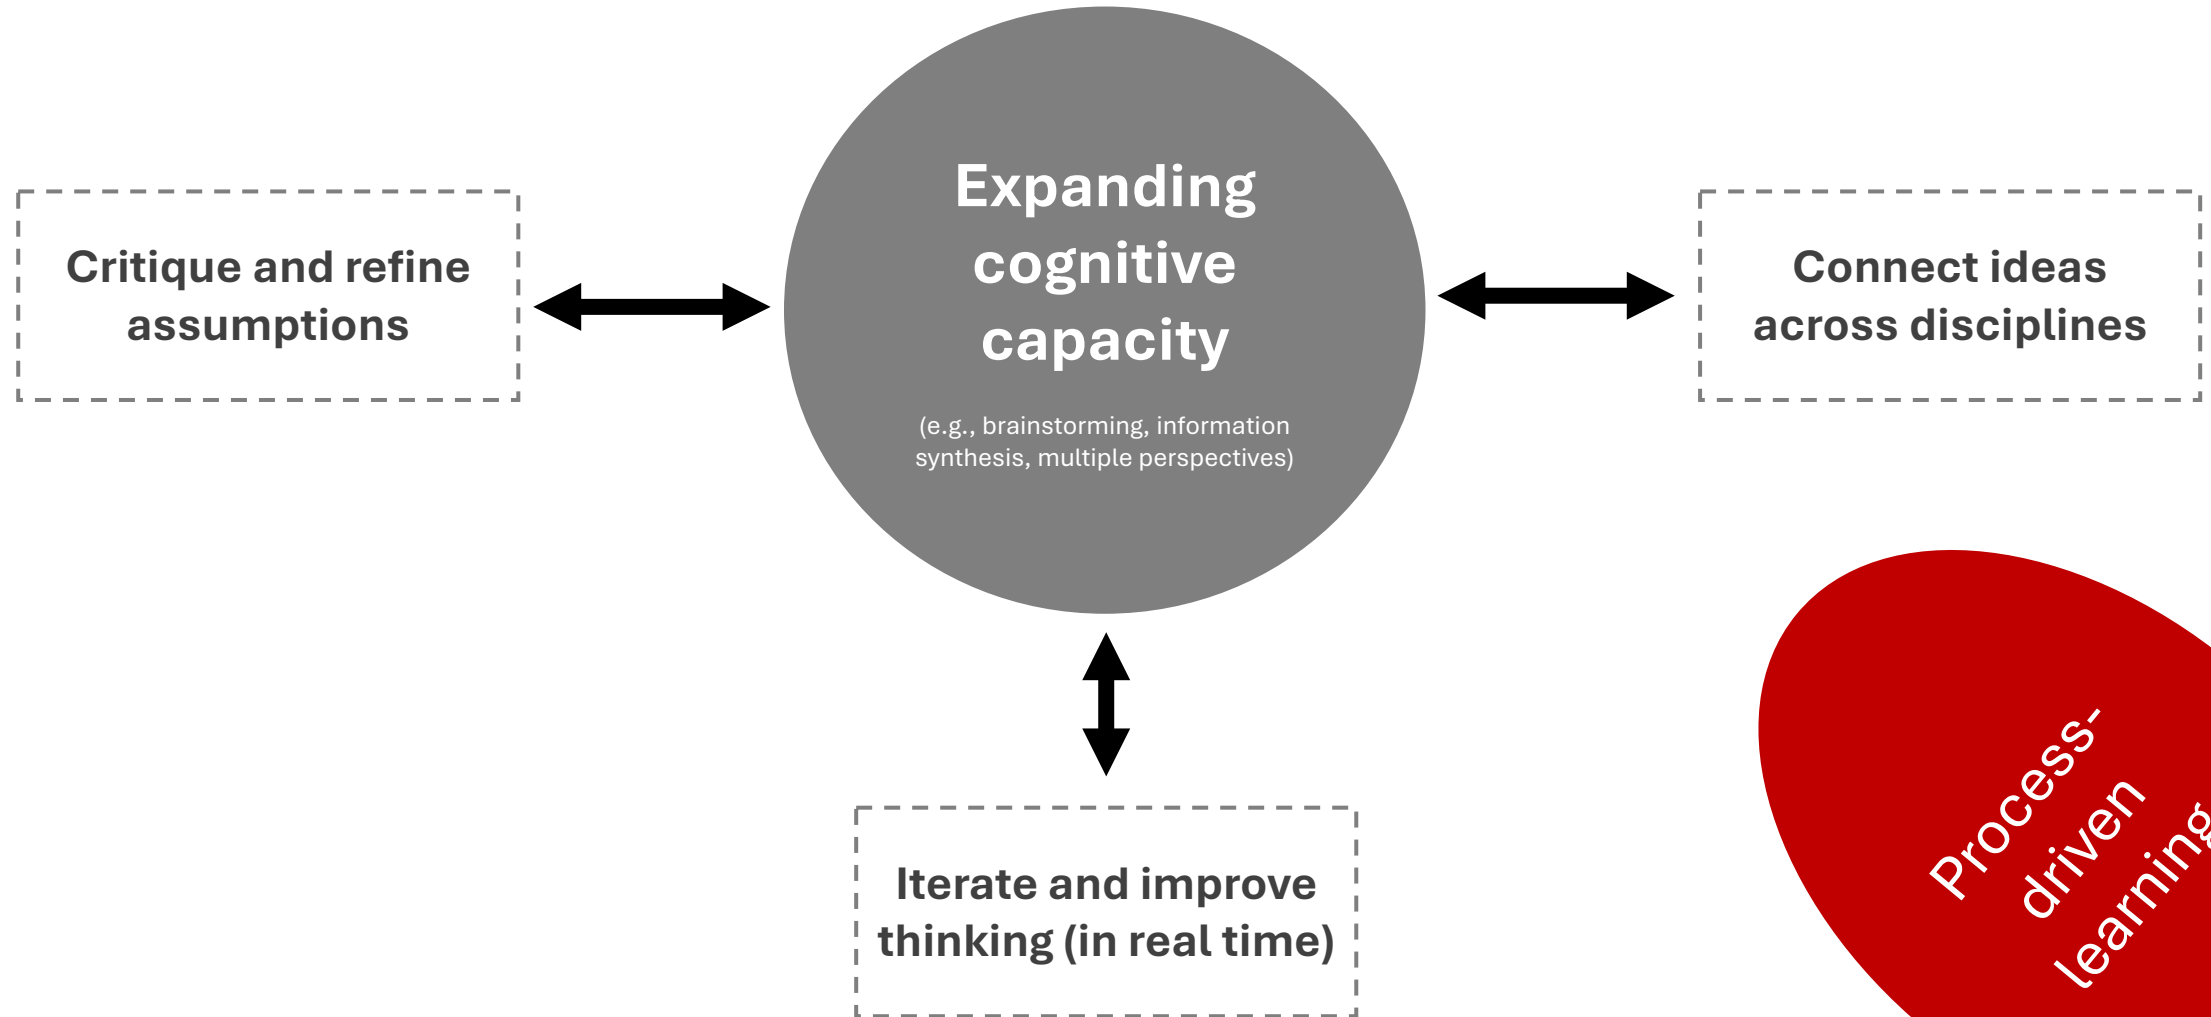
Critique and refine assumptions

Expanding cognitive capacity

(e.g., brainstorming, information synthesis, multiple perspectives)

Connect ideas across disciplines

Iterate and improve thinking (in real time)

Process-driven learning